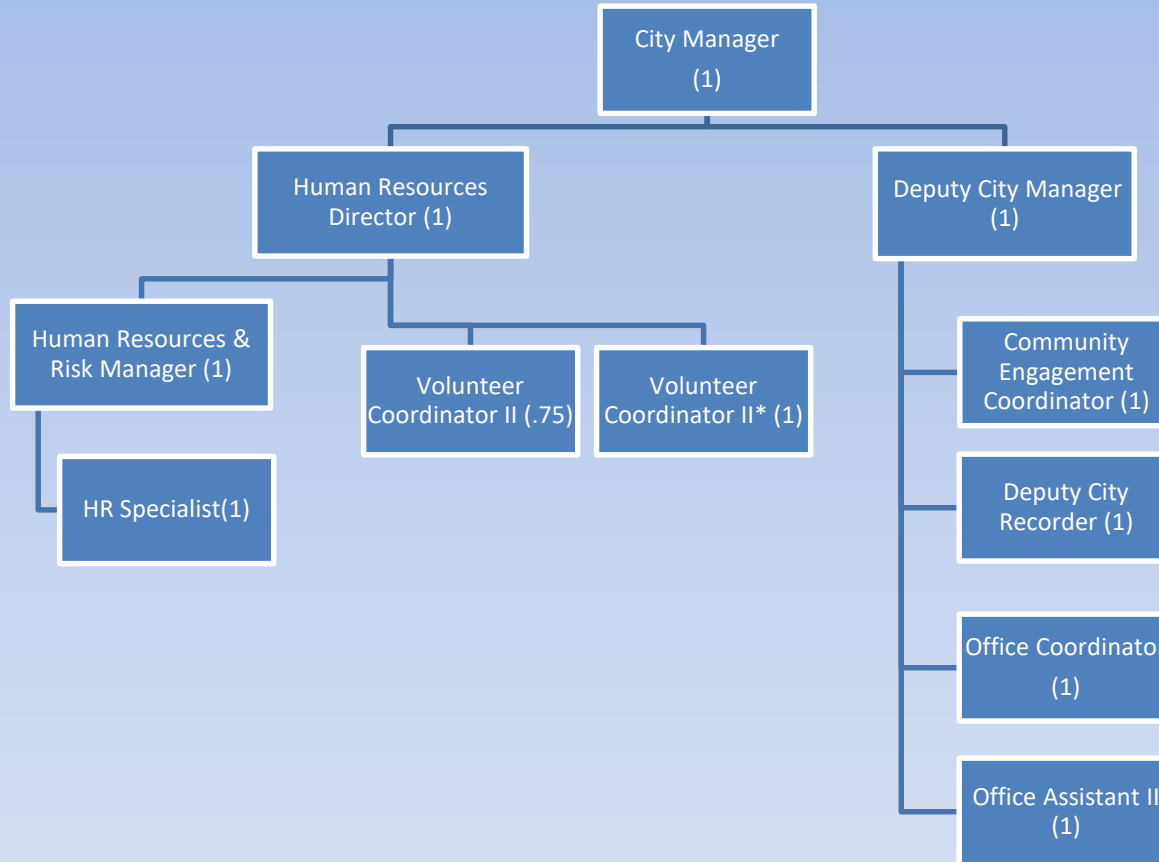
City Manager
(1)

Human Resources Director (1)

Deputy City Manager (1)

Human Resources & Risk Manager (1)

Volunteer Coordinator II (.75)

Volunteer Coordinator II* (1)

HR Specialist(1)

Community Engagement Coordinator (1)

Deputy City Recorder (1)

Office Coordinato
(1)

Office Assistant II
(1)